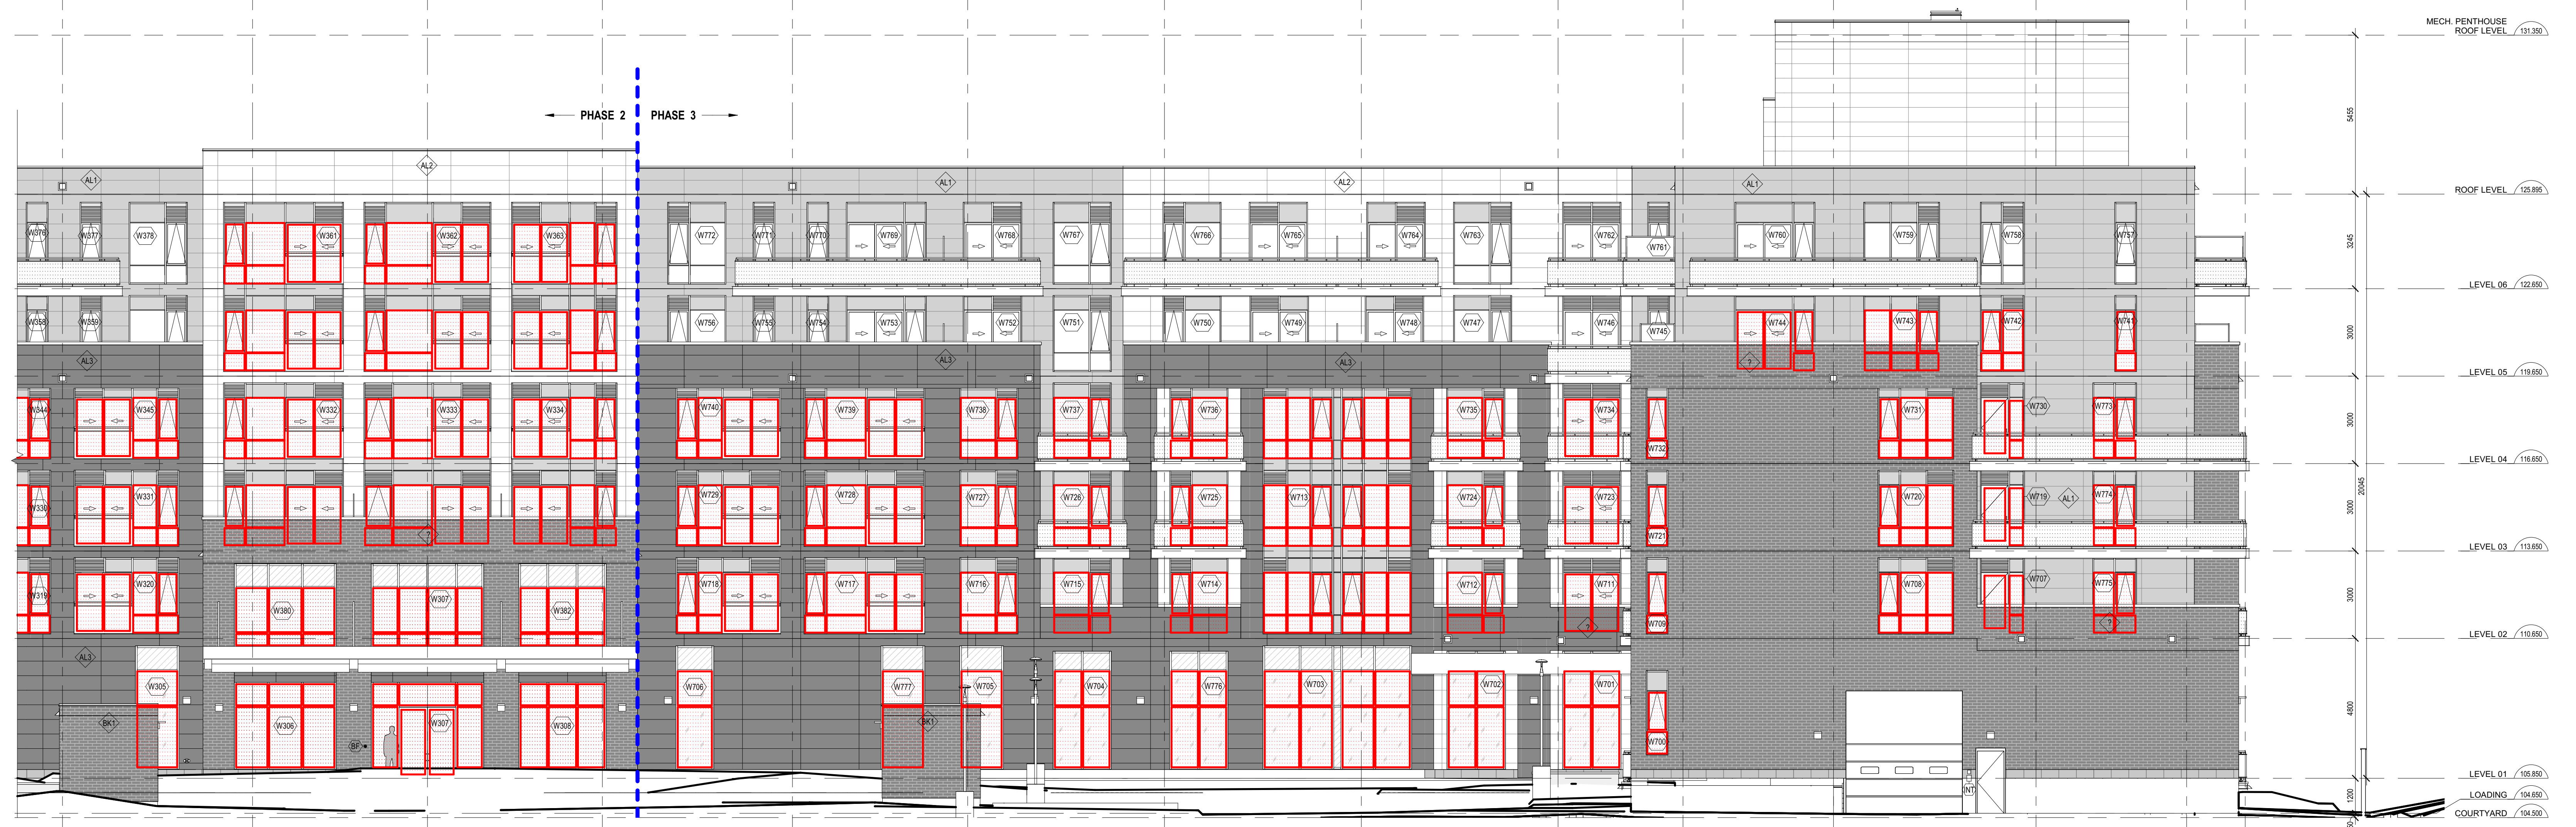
PHASE 2 PHASE 3

MECH. PENTHOUSE ROOF LEVEL 131.350
ROOF LEVEL 125.895
LEVEL 06 122.650
LEVEL 05 119.650
LEVEL 04 116.650
LEVEL 03 113.650
LEVEL 02 110.650
LEVEL 01 105.850
LOADING 104.650
COURTYARD 104.500

5455
3245
3000
3000
3000
3000
20045
4800
1200

AL1 AL2 AL1 AL2 AL1
AL3 AL3 AL3 AL3
BK1 BK1 BF INT AL1

W376 W377 W378 W361 W362 W363 W772 W771 W770 W769 W768 W767 W766 W765 W764 W763 W762 W761 W760 W759 W758 W757
W358 W359 W756 W755 W754 W753 W752 W751 W750 W749 W748 W747 W746 W745 W744 W743 W742 W741
W344 W345 W332 W333 W334 W740 W739 W738 W737 W736 W735 W734 W732 W731 W730 W773
W330 W331 W729 W728 W727 W726 W725 W713 W724 W723 W721 W720 W719 W774
W319 W320 W380 W307 W382 W718 W717 W716 W715 W714 W712 W711 W709 W708 W707 W775
W305 W306 W307 W308 W706 W777 W705 W704 W776 W703 W702 W701 W700